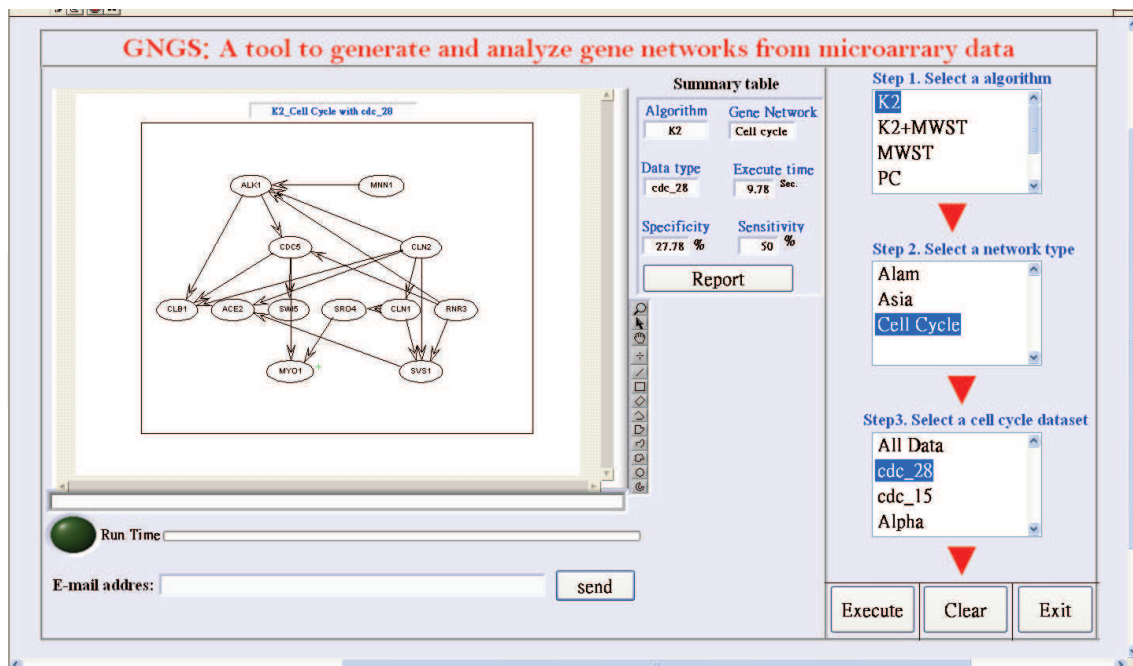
GNGS: A tool to generate and analyze gene networks from microarray data

K2_Cell Cycle with cdc_28

ALK1
MNN1
CDC5
CLN2
CLB1
ACE2
SWI5
SRO4
CLN1
RNR3
MYO1
SVS1

Summary table

Algorithm
K2
Gene Network
Cell cycle
Data type
cdc_28
Execute time
9.78 Sec.
Specificity
27.78 %
Sensitivity
50 %
Report

Run Time

E-mail addres:
send

Step 1. Select a algorithm
K2
K2+MWST
MWST
PC

Step 2. Select a network type
Alam
Asia
Cell Cycle

Step3. Select a cell cycle dataset
All Data
cdc_28
cdc_15
Alpha

Execute
Clear
Exit